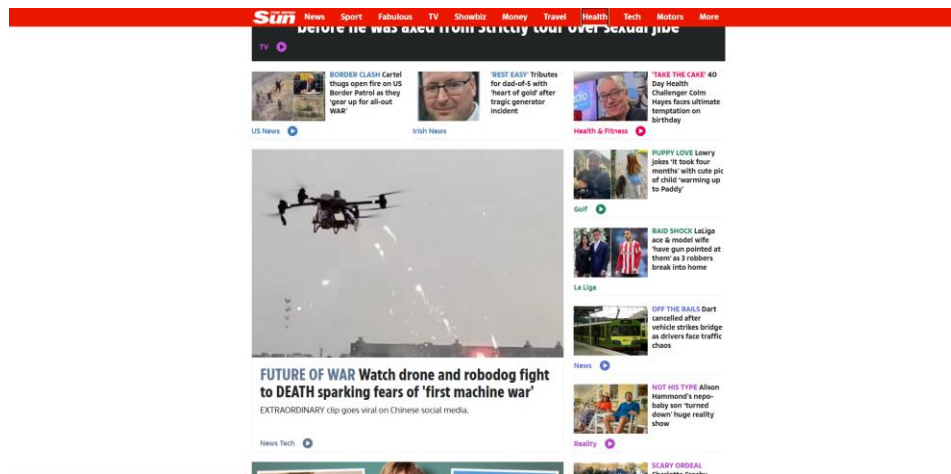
The Sun News Sport Fabulous TV Showbiz Money Travel Health Tech Motors More

before he was axed from Strictly tour over sexual jibe

TV

BORDER CLASH Cartel thugs open fire on US Border Patrol as they 'gear up for all-out WAR'

US News

'REST EASY' Tributes for dad-of-5 with 'heart of gold' after tragic generator incident

Irish News

'TAKE THE CAKE' 40 Day Health Challenger Colm Hayes faces ultimate temptation on birthday

Health & Fitness

PUPPY LOVE Lowry jokes 'it took four months' with cute pic of child 'warming up to Paddy'

Golf

RAID SHOCK LaLiga ace & model wife 'have gun pointed at them' as 3 robbers break into home

La Liga

OFF THE RAILS Dart cancelled after vehicle strikes bridge as drivers face traffic chaos

News

NOT HIS TYPE Alison Hammond's nepo-baby son 'turned down' huge reality show

Reality

SCARY ORDEAL

FUTURE OF WAR Watch drone and robodog fight to DEATH sparking fears of 'first machine war'

EXTRAORDINARY clip goes viral on Chinese social media.

News Tech